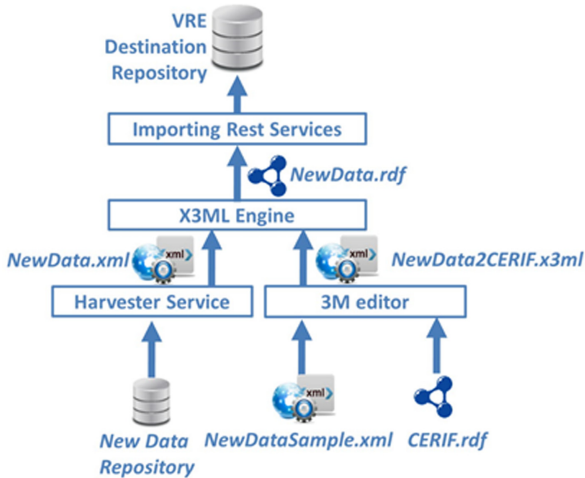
VRE Destination Repository

Importing Rest Services

NewData.rdf

X3ML Engine

NewData.xml

xml

NewData2CERIF.x3ml

xml

Harvester Service

3M editor

xml

New Data Repository

NewDataSample.xml

CERIF.rdf